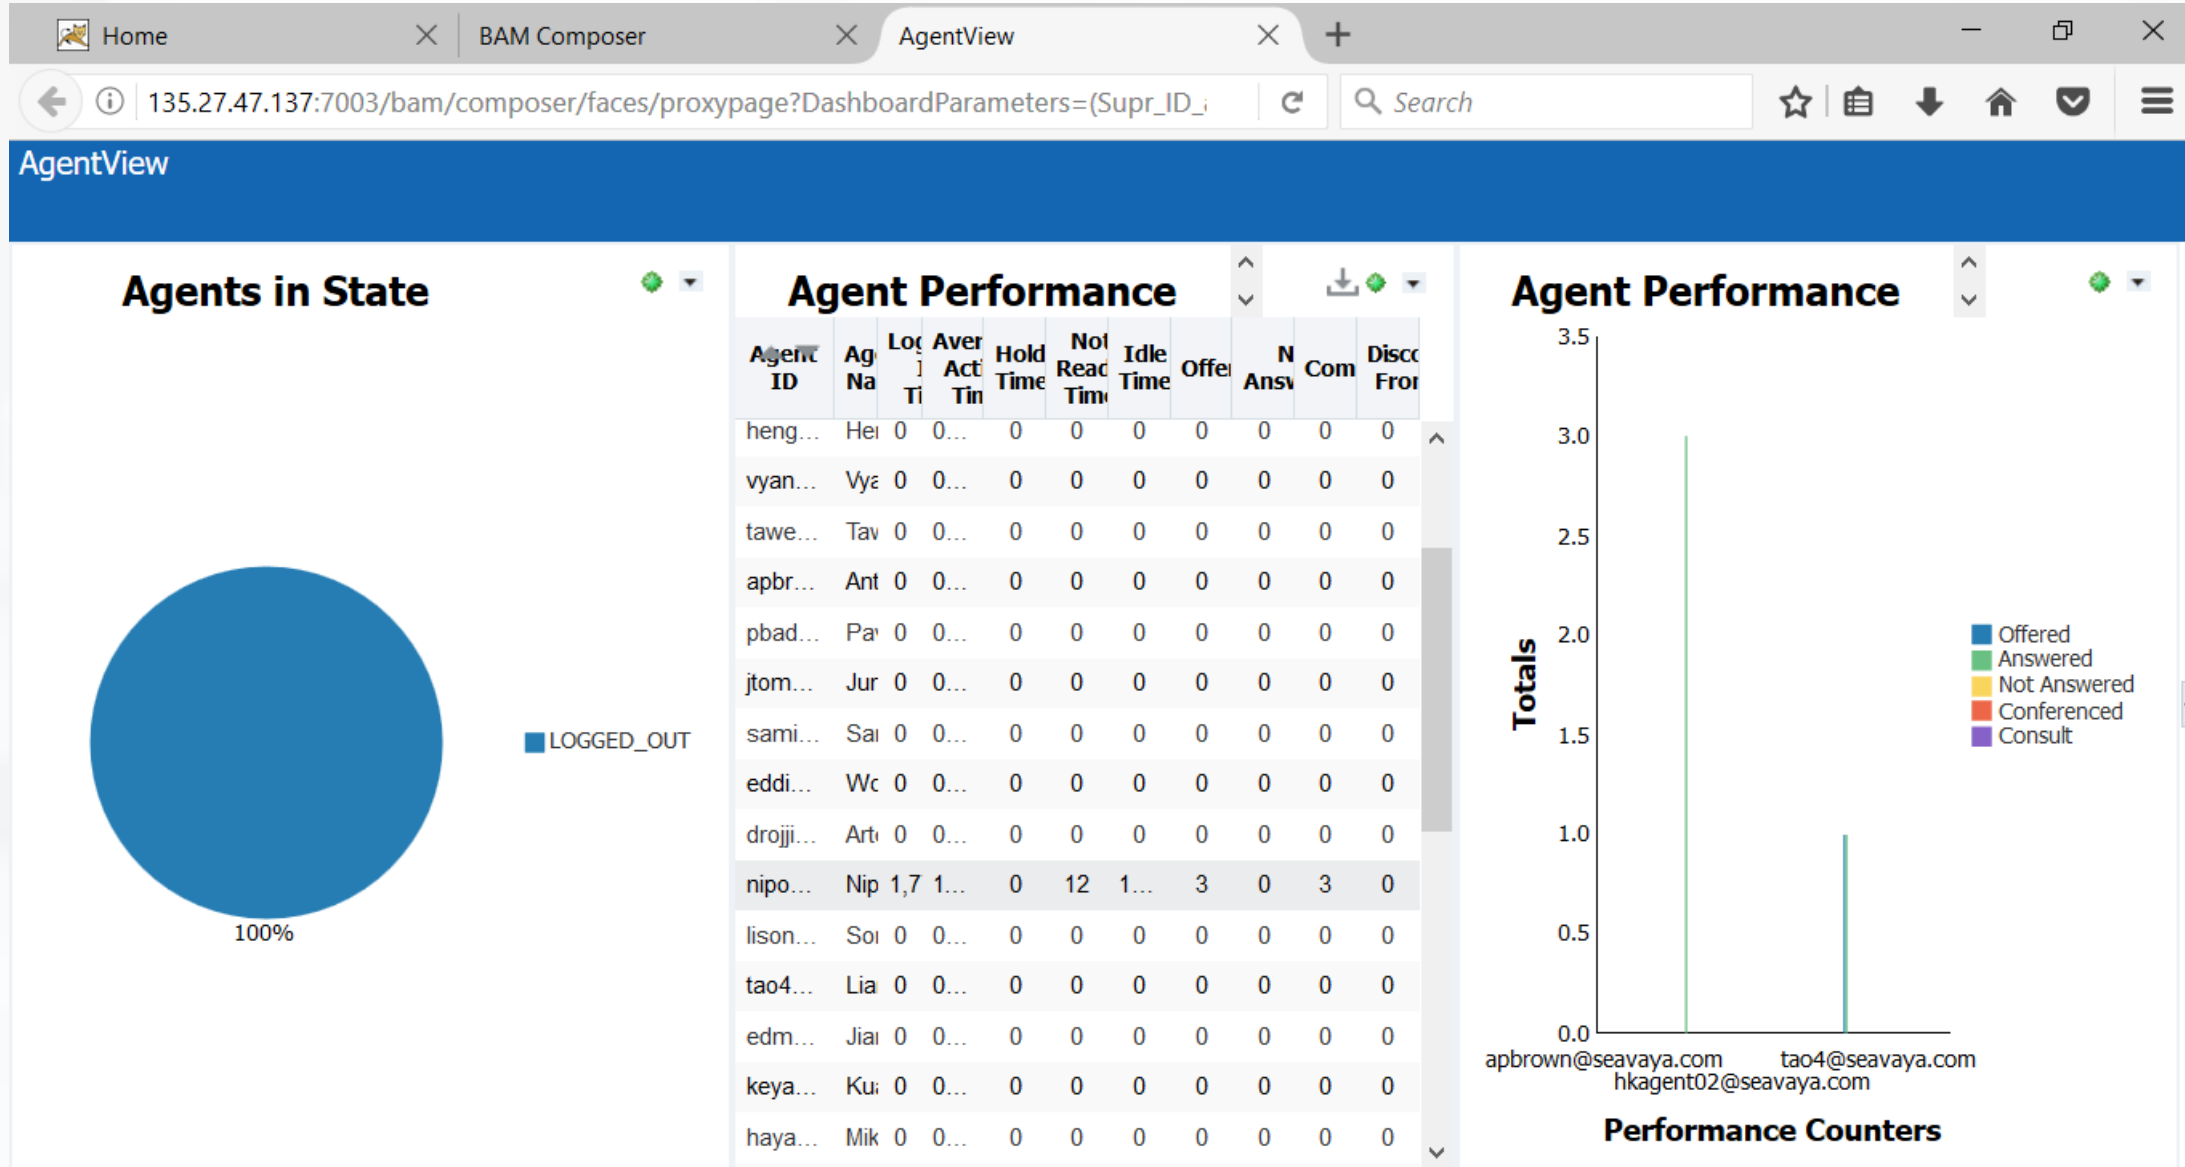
Home
BAM Composer
AgentView
135.27.47.137:7003/bam/composer/faces/proxypage?DashboardParameters=(Supr_ID_
Search

AgentView

Agents in State

LOGGED_OUT

100%

Agent Performance

| Agent ID | Ag Na | Log I Ti | Aver Acti Tin | Hold Time | Not Read Tim | Idle Time | Offer | N Answ | Com | Disco Fror |
|---|---|---|---|---|---|---|---|---|---|---|
| heng... | Hei | 0 | 0... | 0 | 0 | 0 | 0 | 0 | 0 | 0 |
| vyan... | Vya | 0 | 0... | 0 | 0 | 0 | 0 | 0 | 0 | 0 |
| tawe... | Tav | 0 | 0... | 0 | 0 | 0 | 0 | 0 | 0 | 0 |
| apbr... | Ant | 0 | 0... | 0 | 0 | 0 | 0 | 0 | 0 | 0 |
| pbad... | Pa | 0 | 0... | 0 | 0 | 0 | 0 | 0 | 0 | 0 |
| jtom... | Jur | 0 | 0... | 0 | 0 | 0 | 0 | 0 | 0 | 0 |
| sami... | Sa | 0 | 0... | 0 | 0 | 0 | 0 | 0 | 0 | 0 |
| eddi... | Wc | 0 | 0... | 0 | 0 | 0 | 0 | 0 | 0 | 0 |
| drojji... | Art | 0 | 0... | 0 | 0 | 0 | 0 | 0 | 0 | 0 |
| nipo... | Nip | 1,7 | 1... | 0 | 12 | 1... | 3 | 0 | 3 | 0 |
| lison... | So | 0 | 0... | 0 | 0 | 0 | 0 | 0 | 0 | 0 |
| tao4... | Lia | 0 | 0... | 0 | 0 | 0 | 0 | 0 | 0 | 0 |
| edm... | Jia | 0 | 0... | 0 | 0 | 0 | 0 | 0 | 0 | 0 |
| keya... | Ku | 0 | 0... | 0 | 0 | 0 | 0 | 0 | 0 | 0 |
| haya... | Mik | 0 | 0... | 0 | 0 | 0 | 0 | 0 | 0 | 0 |

Agent Performance

Totals
3.5
3.0
2.5
2.0
1.5
1.0
0.5
0.0

Offered
Answered
Not Answered
Conferenced
Consult

apbrown@seavaya.com
tao4@seavaya.com
hkagent02@seavaya.com

Performance Counters